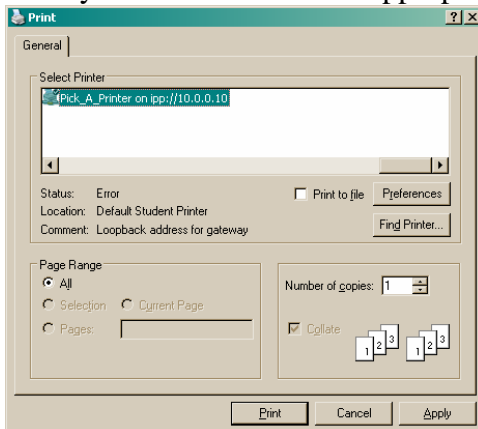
Print

?

X

General

Select Printer

Pick_A_Printer on ipp://10.0.0.10

Status: Error

Location: Default Student Printer

Comment: Loopback address for gateway

Print to file

Preferences

Find Printer...

Page Range

All

Selection

Current Page

Pages:

Number of copies: 1

Collate

1 2 3

1 2 3

Print

Cancel

Apply